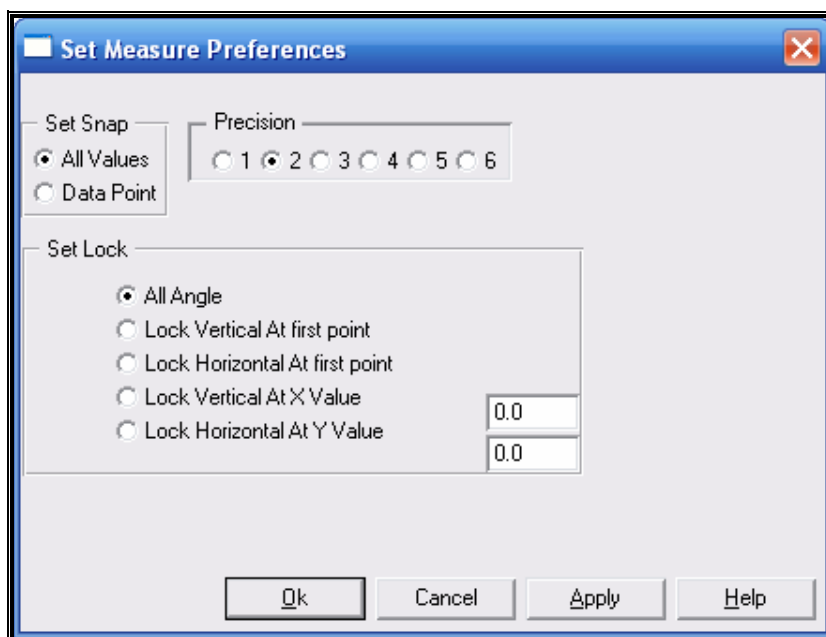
Set Measure Preferences

Set Snap
All Values
Data Point

Precision
1 2 3 4 5 6

Set Lock
All Angle
Lock Vertical At first point
Lock Horizontal At first point
Lock Vertical At X Value
Lock Horizontal At Y Value
0.0
0.0

Ok
Cancel
Apply
Help